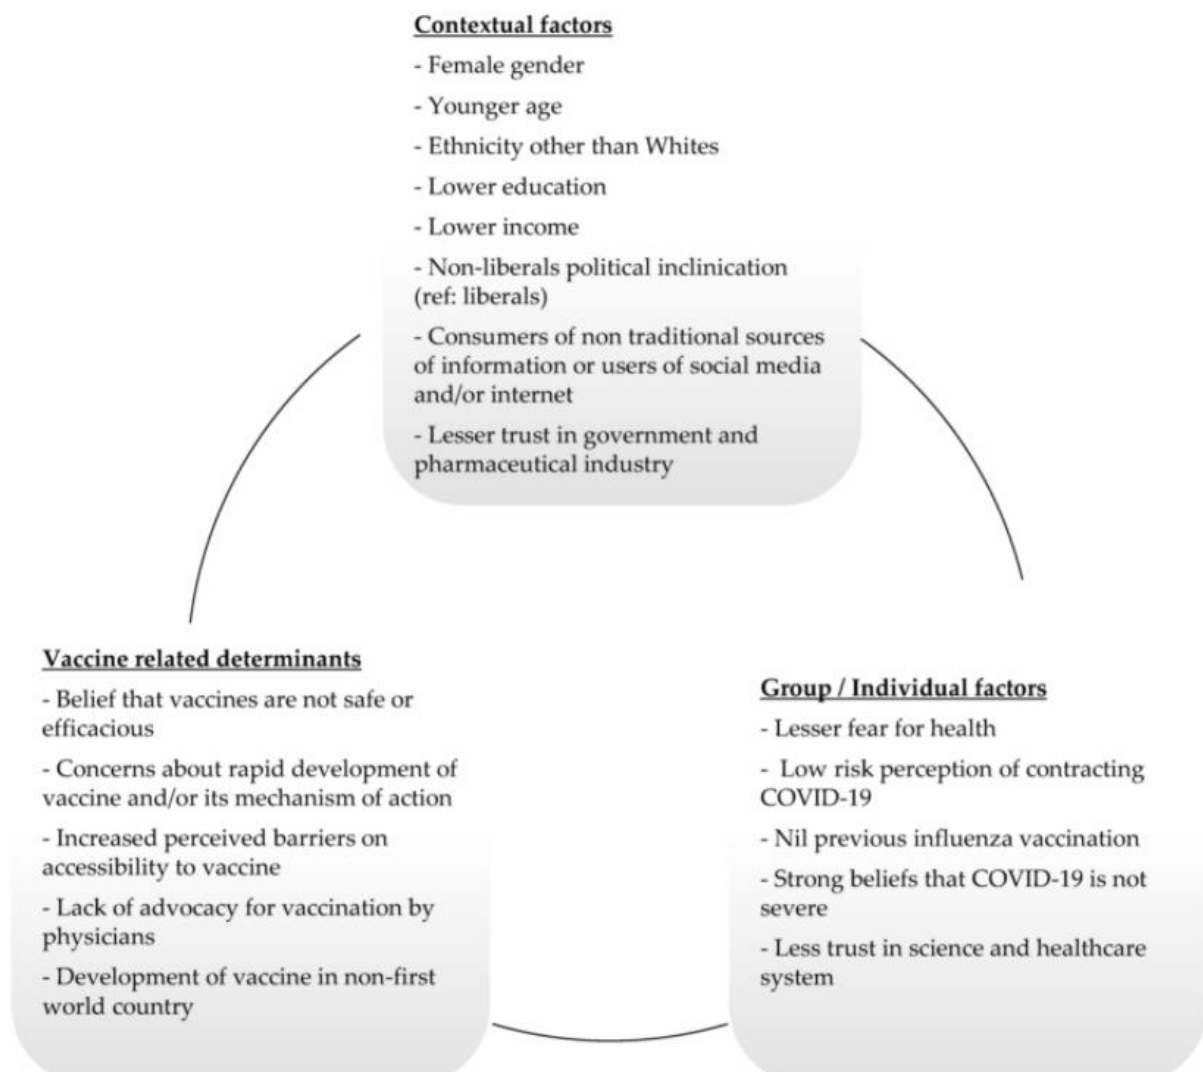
Contextual factors

- Female gender

- Younger age

- Ethnicity other than Whites

- Lower education

- Lower income

- Non-liberals political inclinication (ref: liberals)

- Consumers of non traditional sources of information or users of social media and/or internet

- Lesser trust in government and pharmaceutical industry

Vaccine related determinants

- Belief that vaccines are not safe or efficacious

- Concerns about rapid development of vaccine and/or its mechanism of action

- Increased perceived barriers on accessibility to vaccine

- Lack of advocacy for vaccination by physicians

- Development of vaccine in non-first world country

Group / Individual factors

- Lesser fear for health

- Low risk perception of contracting COVID-19

- Nil previous influenza vaccination

- Strong beliefs that COVID-19 is not severe

- Less trust in science and healthcare system